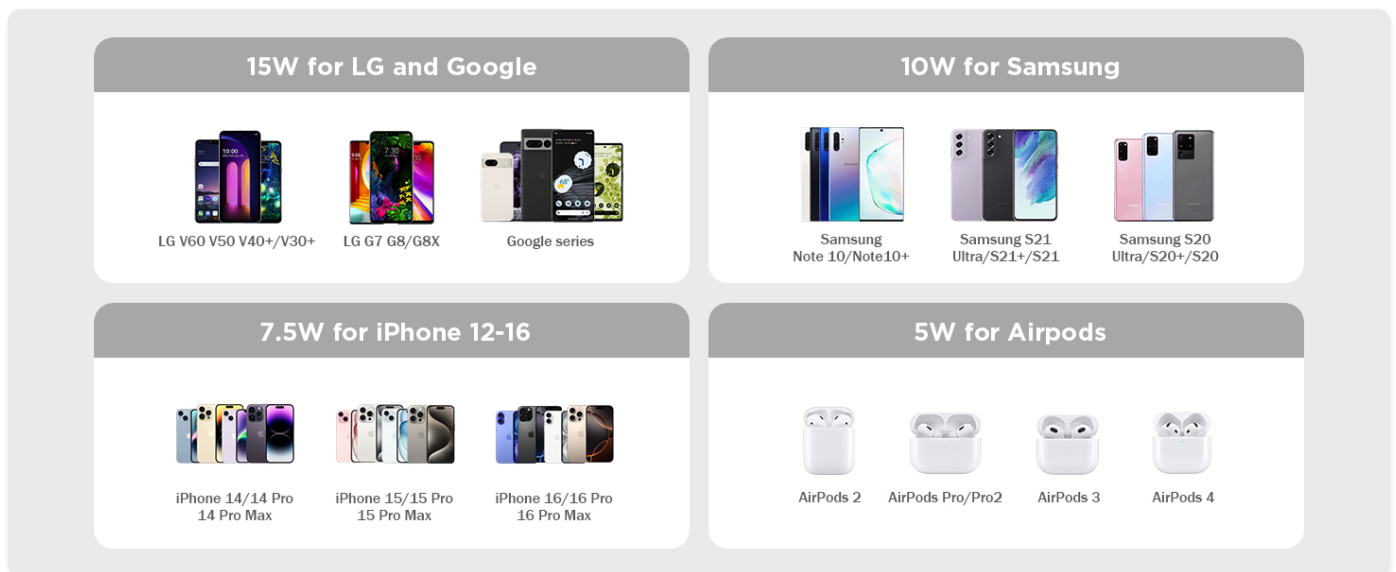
15W for LG and Google

LG V60 V50 V40+/V30+
LG G7 G8/G8X
Google series

10W for Samsung

Samsung Note 10/Note10+
Samsung S21 Ultra/S21+/S21
Samsung S20 Ultra/S20+/S20

7.5W for iPhone 12-16

iPhone 14/14 Pro 14 Pro Max
iPhone 15/15 Pro 15 Pro Max
iPhone 16/16 Pro 16 Pro Max

5W for Airpods

AirPods 2
AirPods Pro/Pro2
AirPods 3
AirPods 4